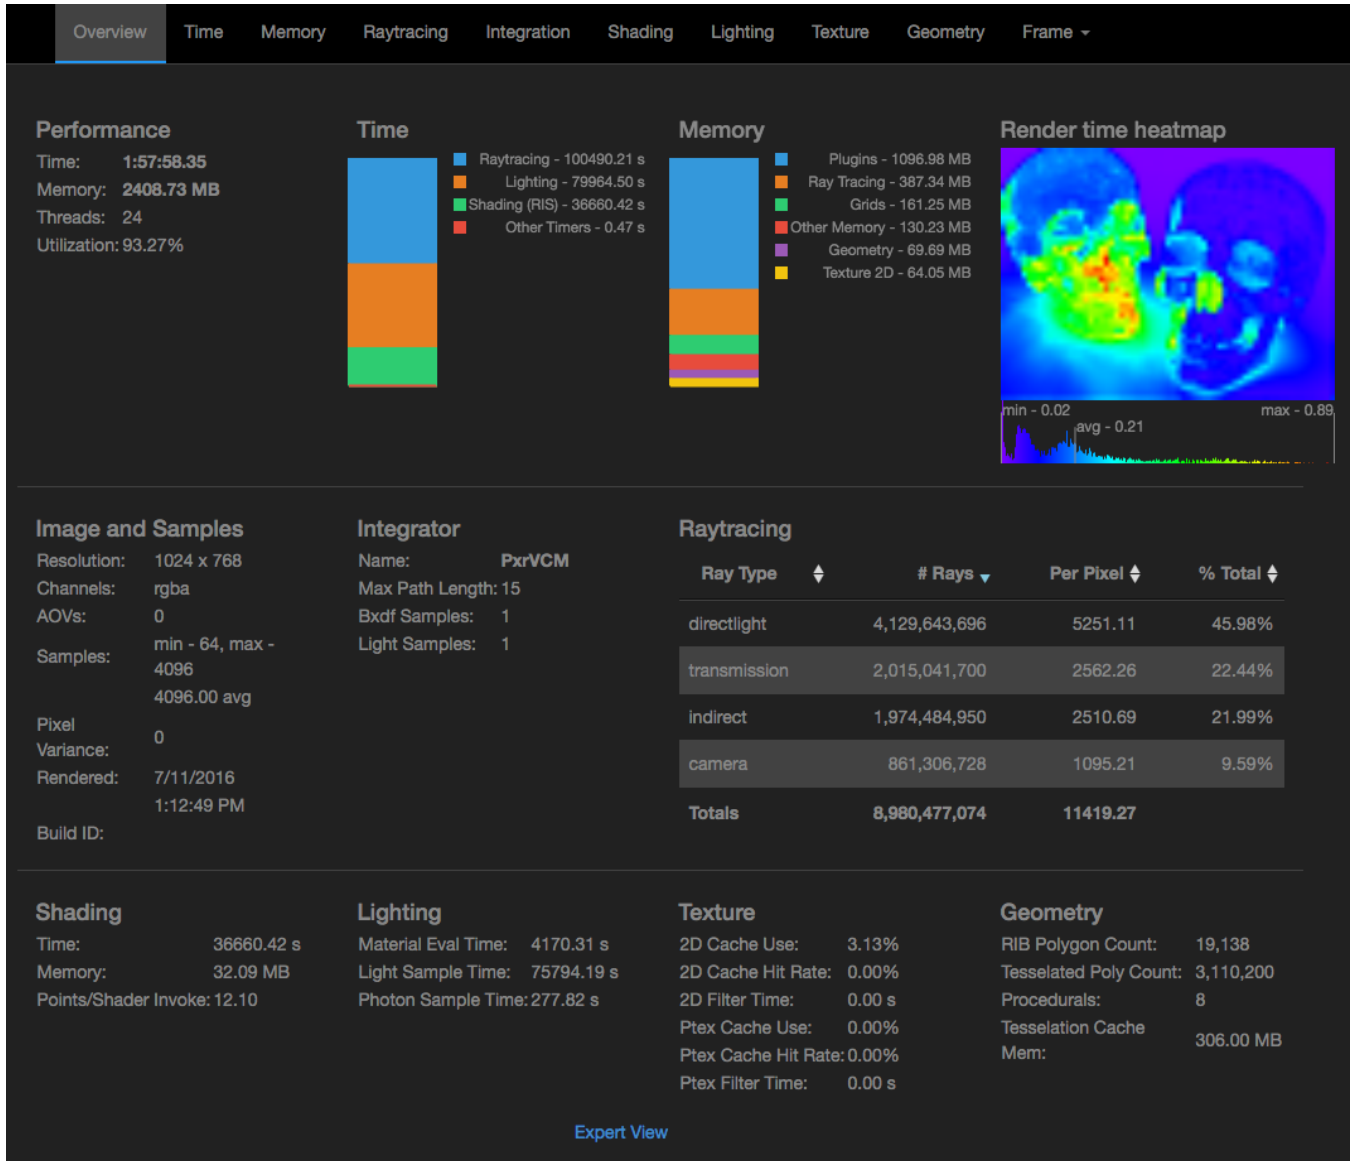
Overview Time Memory Raytracing Integration Shading Lighting Texture Geometry Frame

Performance
Time: 1:57:58.35
Memory: 2408.73 MB
Threads: 24
Utilization: 93.27%

Time
Raytracing - 100490.21 s
Lighting - 79964.50 s
Shading (RIS) - 36660.42 s
Other Timers - 0.47 s

Memory
Plugins - 1096.98 MB
Ray Tracing - 387.34 MB
Grids - 161.25 MB
Other Memory - 130.23 MB
Geometry - 69.69 MB
Texture 2D - 64.05 MB

Render time heatmap
min - 0.02
avg - 0.21
max - 0.89

Image and Samples
Resolution: 1024 x 768
Channels: rgba
AOVs: 0
Samples: min - 64, max - 4096
4096.00 avg
Pixel Variance: 0
Rendered: 7/11/2016 1:12:49 PM
Build ID:

Integrator
Name: PxrVCM
Max Path Length: 15
Bxdf Samples: 1
Light Samples: 1

Raytracing

| Ray Type | # Rays | Per Pixel | % Total |
|---|---|---|---|
| directlight | 4,129,643,696 | 5251.11 | 45.98% |
| transmission | 2,015,041,700 | 2562.26 | 22.44% |
| indirect | 1,974,484,950 | 2510.69 | 21.99% |
| camera | 861,306,728 | 1095.21 | 9.59% |
| Totals | 8,980,477,074 | 11419.27 | |

Shading
Time: 36660.42 s
Memory: 32.09 MB
Points/Shader Invoke: 12.10

Lighting
Material Eval Time: 4170.31 s
Light Sample Time: 75794.19 s
Photon Sample Time: 277.82 s

Texture
2D Cache Use: 3.13%
2D Cache Hit Rate: 0.00%
2D Filter Time: 0.00 s
Ptex Cache Use: 0.00%
Ptex Cache Hit Rate: 0.00%
Ptex Filter Time: 0.00 s

Geometry
RIB Polygon Count: 19,138
Tesselated Poly Count: 3,110,200
Procedurals: 8
Tesselation Cache Mem: 306.00 MB

Expert View